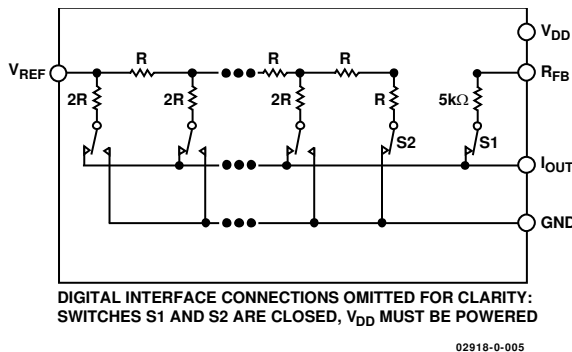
$V_{DD}$

$V_{REF}$

R

R

R

$R_{FB}$

2R

2R

2R

R

5kΩ

S2

S1

$I_{OUT}$

GND

DIGITAL INTERFACE CONNECTIONS OMITTED FOR CLARITY: SWITCHES S1 AND S2 ARE CLOSED, $V_{DD}$ MUST BE POWERED

02918-0-005